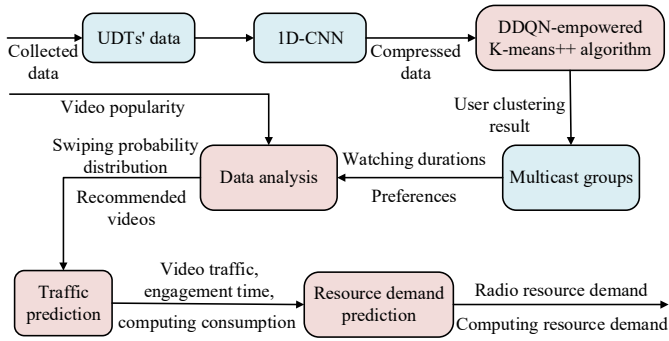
Collected data

UDTs' data

1D-CNN

Compressed data

DDQN-empowered K-means++ algorithm

Video popularity

User clustering result

Swiping probability distribution

Data analysis

Watching durations

Multicast groups

Recommended videos

Preferences

Traffic prediction

Video traffic, engagement time,

computing consumption

Resource demand prediction

Radio resource demand

Computing resource demand